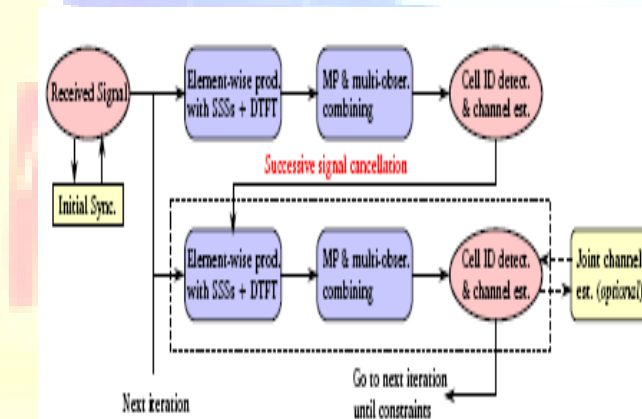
Received Signal

Element-wise prod. with SSSs + DTFT

MP & multi-obser. combining

Cell ID detect. & channel est.

Initial Sync.

Successive signal cancellation

Element-wise prod. with SSSs + DTFT

MP & multi-obser. combining

Cell ID detect. & channel est.

Joint channel est. (optional)

Next iteration

Go to next iteration until constraints